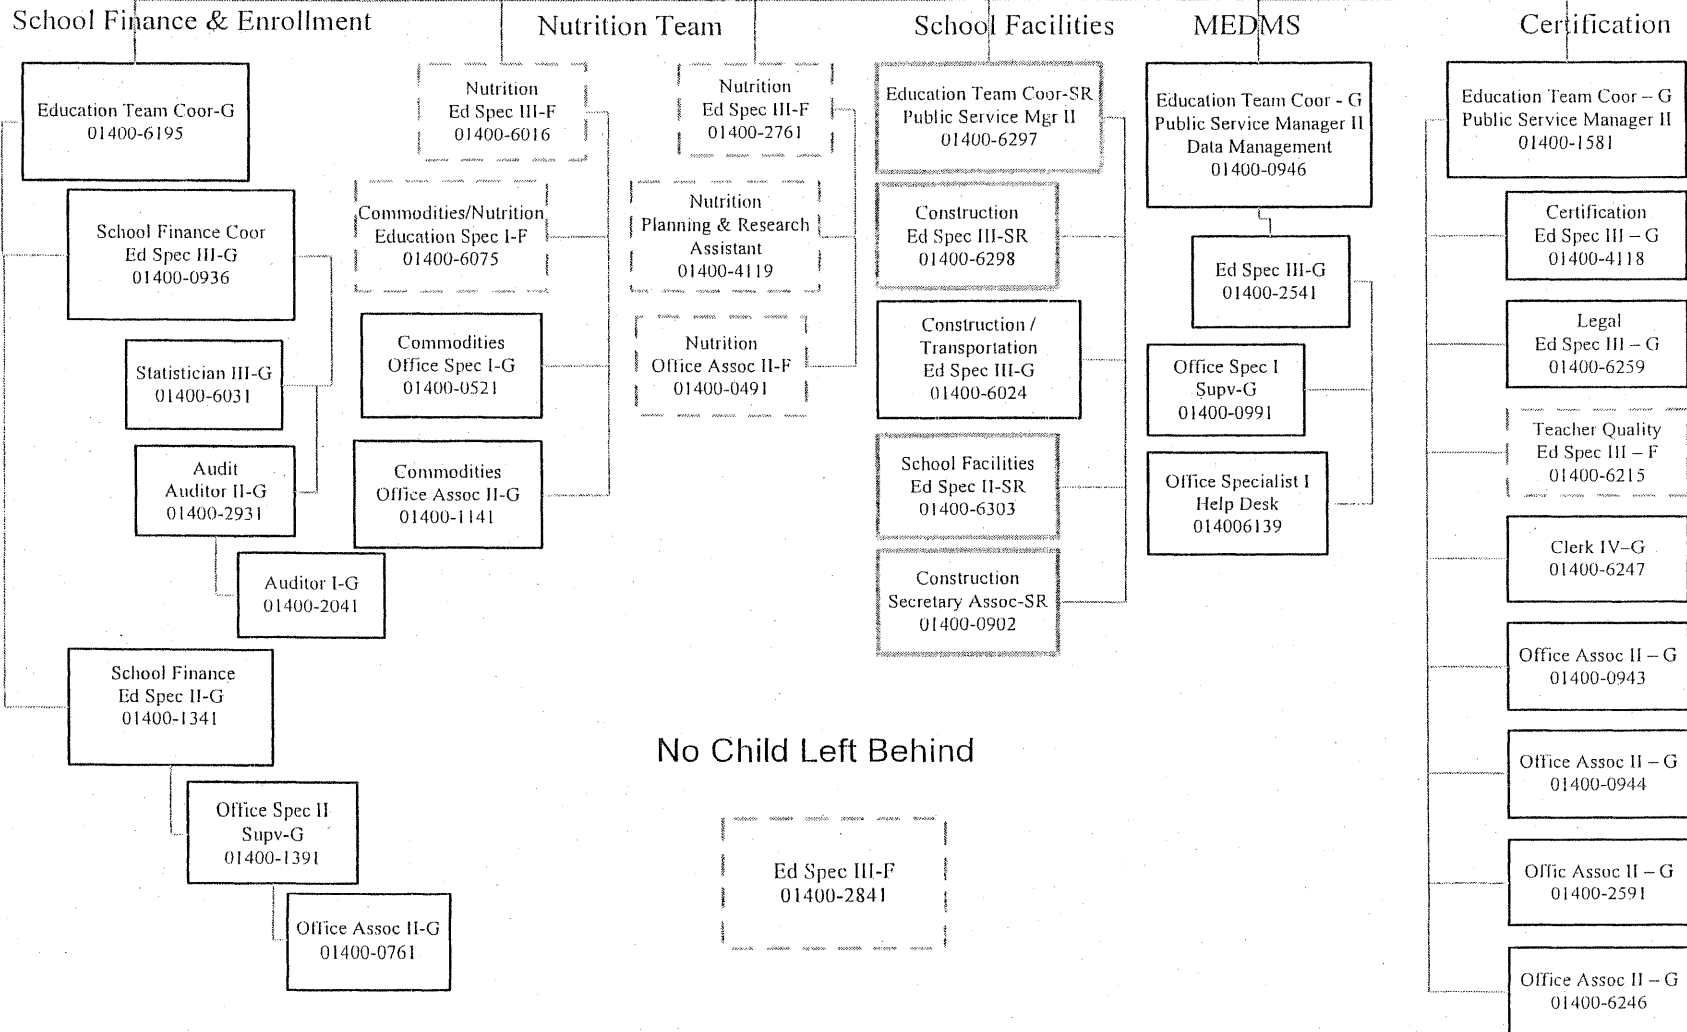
School Finance & Enrollment

Education Team Coor-G
01400-6195

School Finance Coor
Ed Spec III-G
01400-0936

Statistician III-G
01400-6031

Audit
Auditor II-G
01400-2931

Auditor I-G
01400-2041

School Finance
Ed Spec II-G
01400-1341

Office Spec II
Supv-G
01400-1391

Office Assoc II-G
01400-0761

Nutrition Team

Nutrition
Ed Spec III-F
01400-6016

Commodities/Nutrition
Education Spec I-F
01400-6075

Commodities
Office Spec I-G
01400-0521

Commodities
Office Assoc II-G
01400-1141

Nutrition
Ed Spec III-F
01400-2761

Nutrition
Planning & Research
Assistant
01400-4119

Nutrition
Office Assoc II-F
01400-0491

School Facilities

Education Team Coor-SR
Public Service Mgr II
01400-6297

Construction
Ed Spec III-SR
01400-6298

Construction /
Transportation
Ed Spec III-G
01400-6024

School Facilities
Ed Spec II-SR
01400-6303

Construction
Secretary Assoc-SR
01400-0902

MEDMS

Education Team Coor - G
Public Service Manager II
Data Management
01400-0946

Ed Spec III-G
01400-2541

Office Spec I
Supv-G
01400-0991

Office Specialist I
Help Desk
014006139

Certification

Education Team Coor – G
Public Service Manager II
01400-1581

Certification
Ed Spec III – G
01400-4118

Legal
Ed Spec III – G
01400-6259

Teacher Quality
Ed Spec III – F
01400-6215

Clerk IV–G
01400-6247

Office Assoc II – G
01400-0943

Office Assoc II – G
01400-0944

Offic Assoc II – G
01400-2591

Office Assoc II – G
01400-6246

No Child Left Behind

Ed Spec III-F
01400-2841